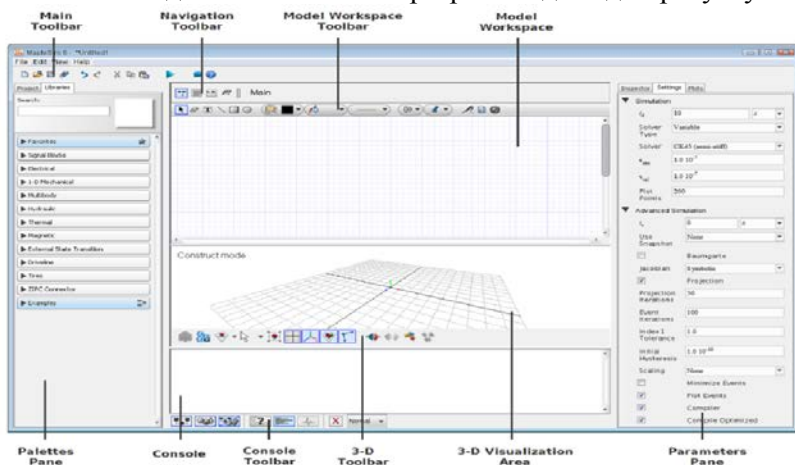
Main Toolbar

Navigation Toolbar

Model Workspace Toolbar

Model Workspace

MapleSim 6 - *Untitled

File Edit View Help

Project Libraries

Search:

Main

Favorites

Signal Blocks

Electrical

1-D Mechanical

Multibody

Hydraulic

Thermal

Magnetic

External State Transition

Driveline

Tires

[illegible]

Examples

Construct mode

Inspector Settings Plots

Simulation

$t_f$ 10

Solver Type Variable

Solver CK45 (semi-stiff)

$\epsilon_{abs}$ $1.0\cdot10^{-7}$

$\epsilon_{rel}$ $1.0\cdot10^{-6}$

Plot Points 200

Advanced Simulation

$t_s$ 0

Use Snapshot None

Baumgarte

Jacobian Symbolic

Projection

Projection Iterations 50

Event Iterations 100

Index 1 Tolerance 1.0

Initial Hysteresis $1.0\cdot10^{-10}$

Scaling None

Minimize Events

Plot Events

Compiler

Compile Optimized

Normal

Palettes Pane

Console

Console Toolbar

3-D Toolbar

3-D Visualization Area

Parameters Pane